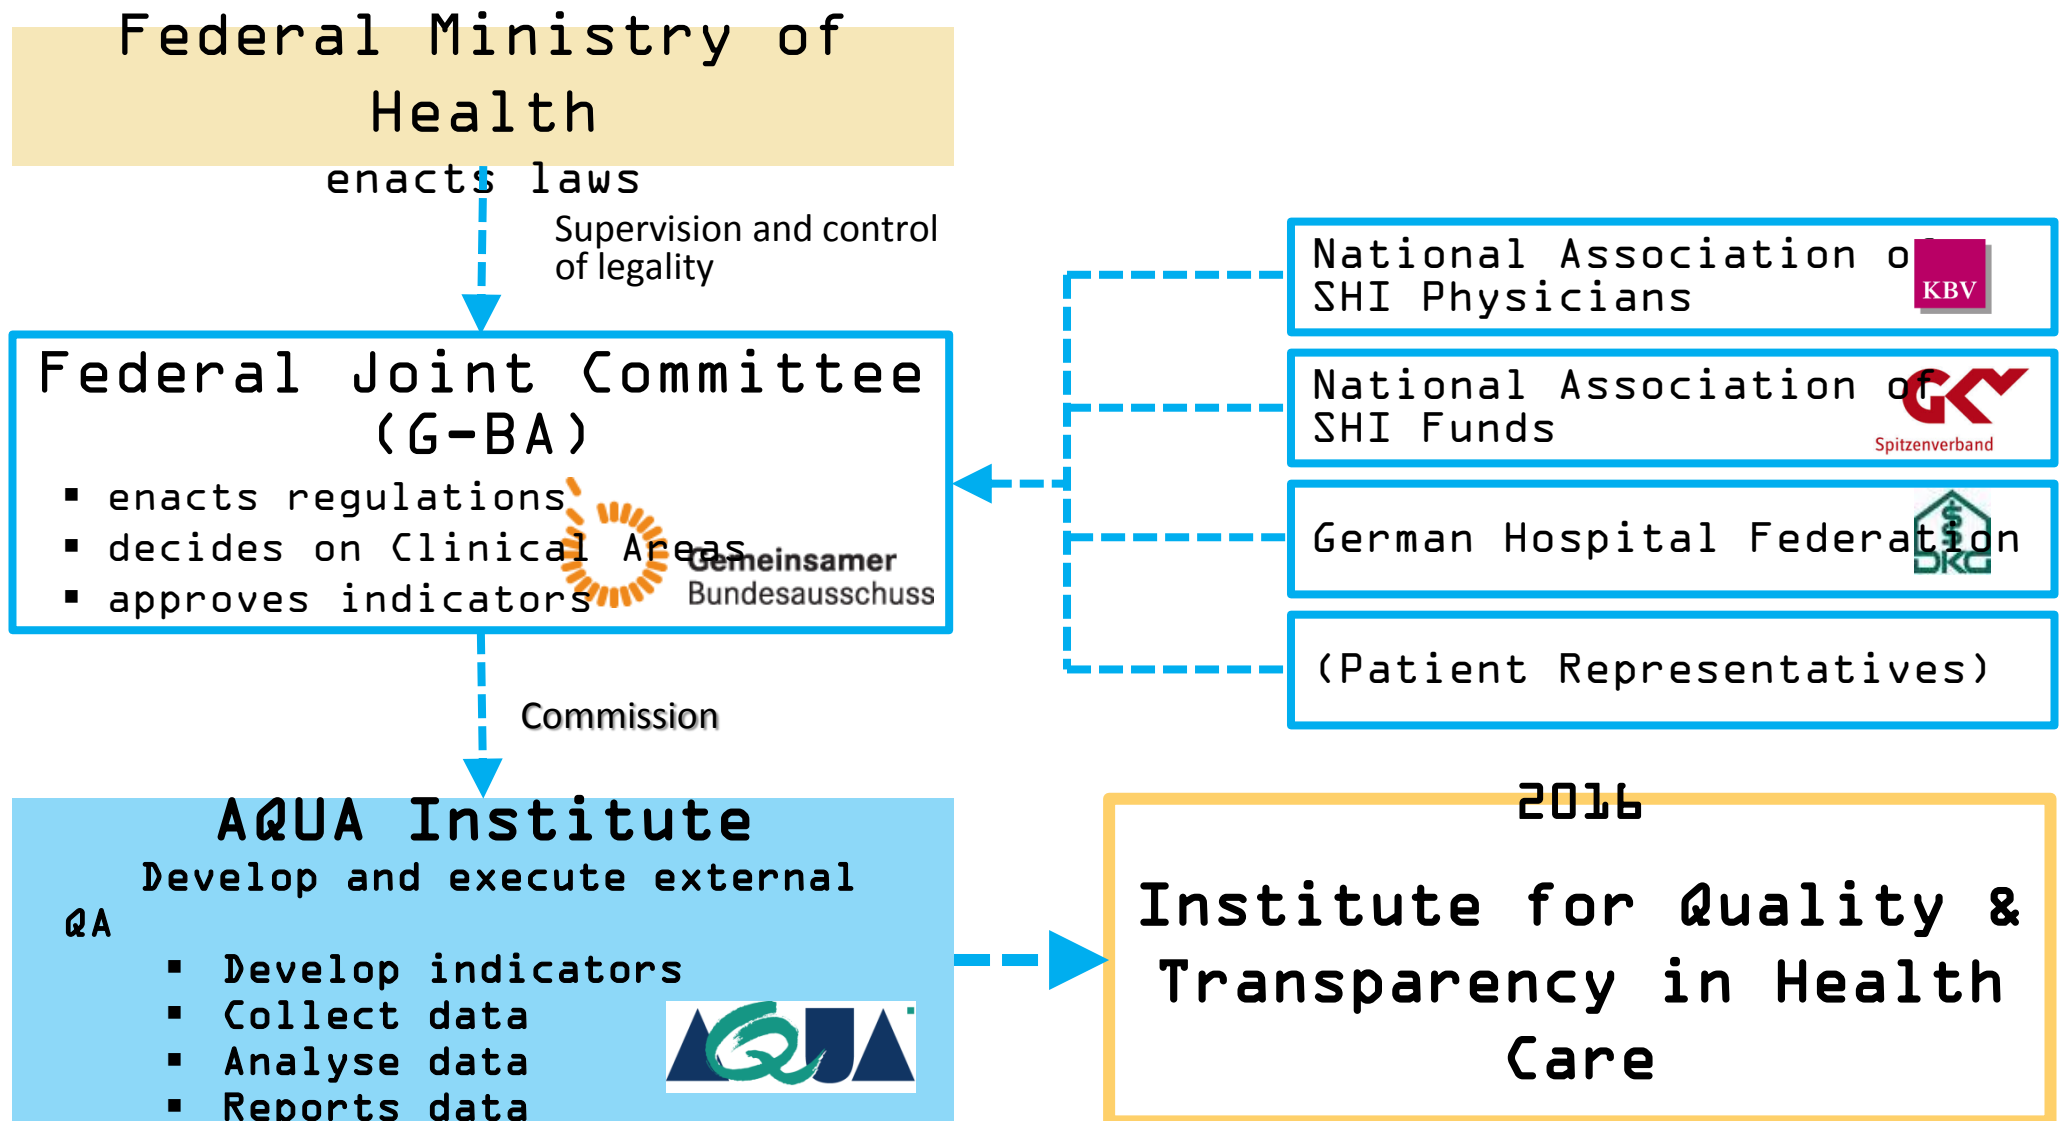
Federal Ministry of Health

enacts laws

Supervision and control of legality

Federal Joint Committee (G-BA)

▪ enacts regulations
▪ decides on Clinical Areas
▪ approves indicators

Gemeinsamer Bundesausschuss

National Association of SHI Physicians

KBV

National Association of SHI Funds

GKV Spitzenverband

German Hospital Federation

DKG

(Patient Representatives)

Commission

AQUA Institute

Develop and execute external QA

▪ Develop indicators
▪ Collect data
▪ Analyse data
▪ Reports data

AQUA

2016

Institute for Quality & Transparency in Health Care